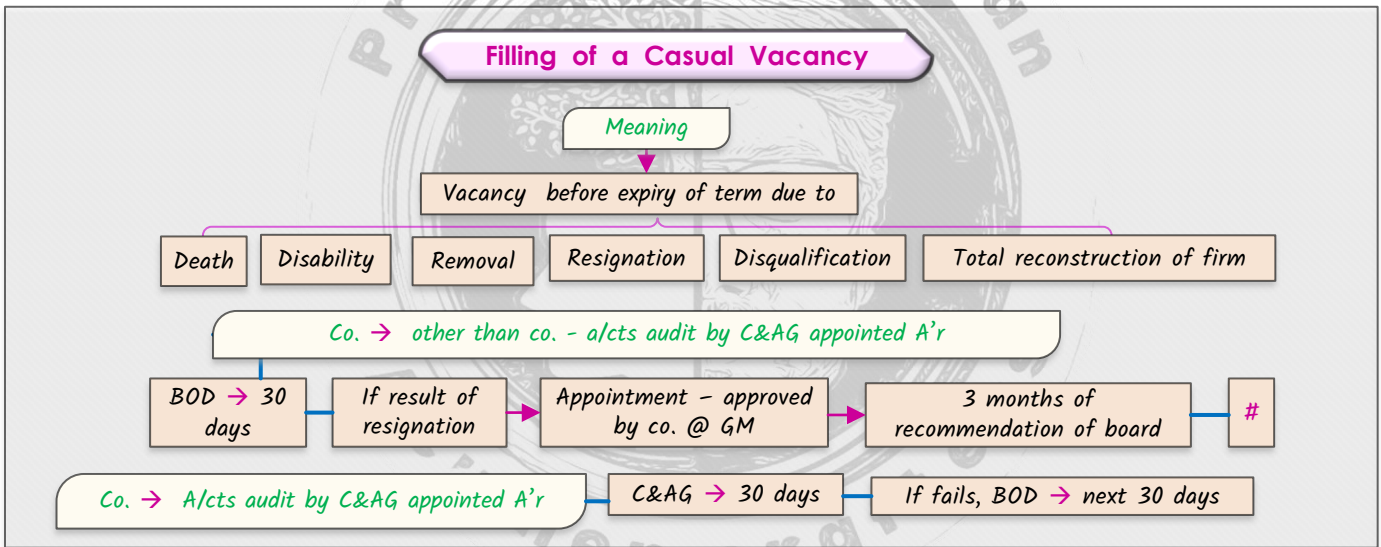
Filling of a Casual Vacancy

Meaning

Vacancy before expiry of term due to

Death

Disability

Removal

Resignation

Disqualification

Total reconstruction of firm

Co. → other than co. - a/cts audit by C&AG appointed A'r

BOD → 30 days

If result of resignation

Appointment – approved by co. @ GM

3 months of recommendation of board

#

Co. → A/cts audit by C&AG appointed A'r

C&AG → 30 days

If fails, BOD → next 30 days